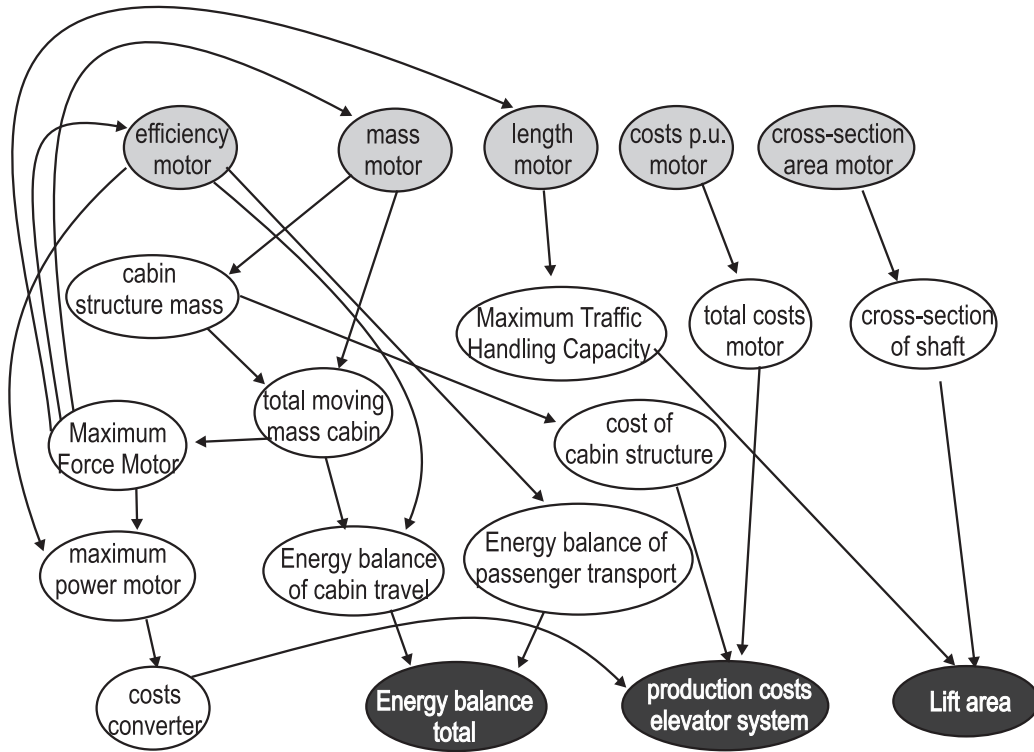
efficiency motor

mass motor

length motor

costs p.u. motor

cross-section area motor

cabin structure mass

Maximum Traffic Handling Capacity

total costs motor

cross-section of shaft

total moving mass cabin

Maximum Force Motor

cost of cabin structure

maximum power motor

Energy balance of cabin travel

Energy balance of passenger transport

costs converter

Energy balance total

production costs elevator system

Lift area